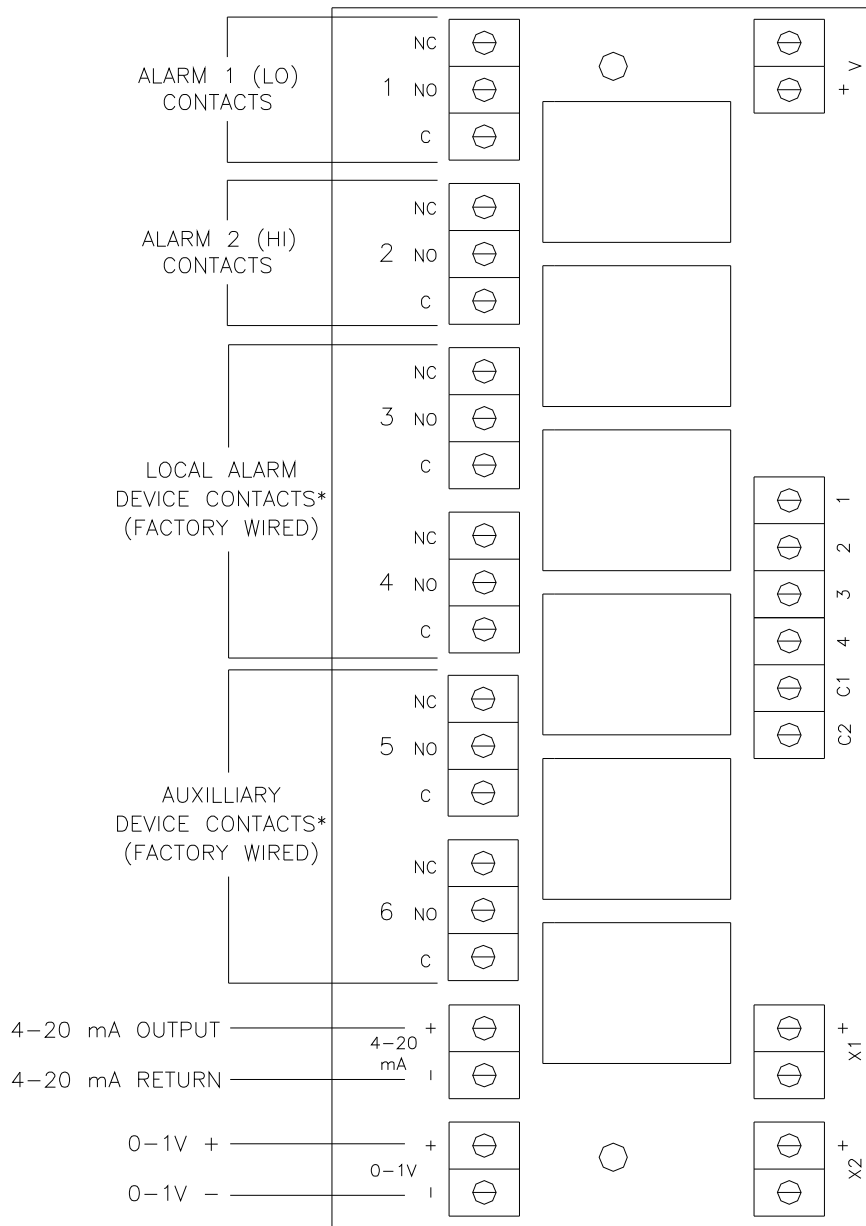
ALARM 1 (LO) CONTACTS

NC
1 NO
C

+ V

ALARM 2 (HI) CONTACTS

NC
2 NO
C

NC
3 NO
C

LOCAL ALARM DEVICE CONTACTS* (FACTORY WIRED)

NC
4 NO
C

1
2
3
4
C1
C2

NC
5 NO
C

AUXILLIARY DEVICE CONTACTS* (FACTORY WIRED)

NC
6 NO
C

4–20 mA OUTPUT
4–20 mA RETURN
+
4–20 mA
–

X1 +

0–1V +
0–1V –
+
0–1V
–

X2 +